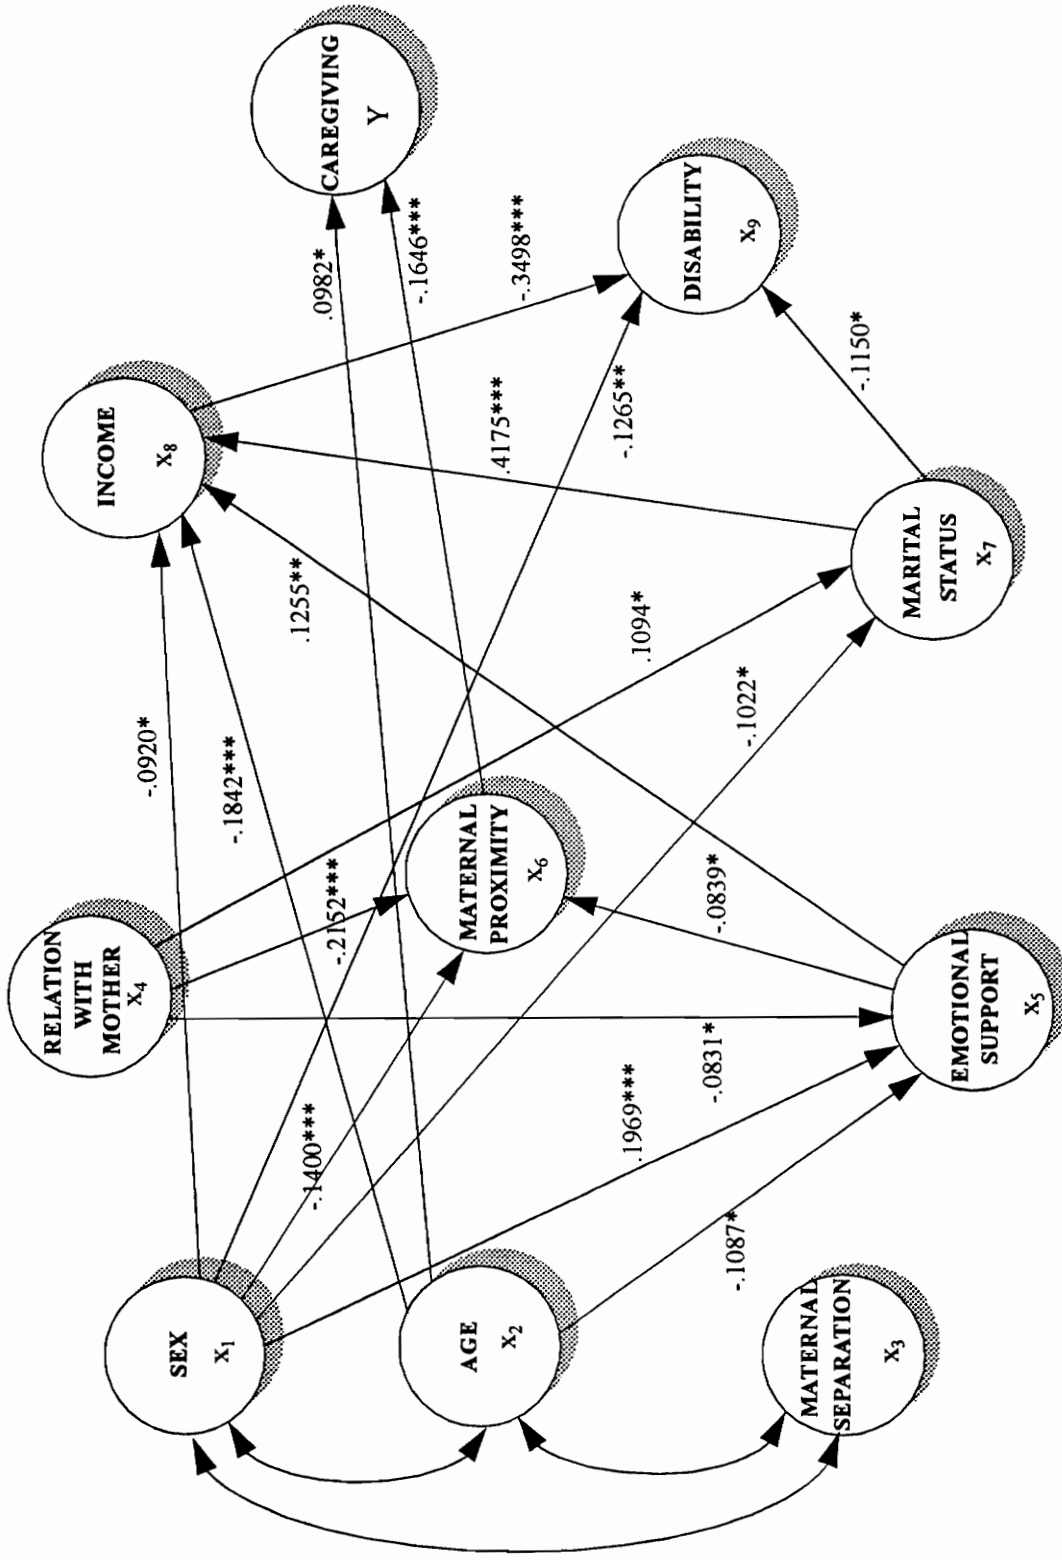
CAREGIVING
Y

DISABILITY
$x_9$

INCOME
$x_8$

.0982*

-.1646***

-.3498***

.4175***

-.1265**

-.1150*

.1255**

MARITAL STATUS
$x_7$

-.0920*

-.1842***

.1094*

-.1022*

RELATION WITH MOTHER
$x_4$

MATERNAL PROXIMITY
$x_6$

-.2152***

-.0839*

EMOTIONAL SUPPORT
$x_5$

-.1400***

-.0831*

.1969***

-.1087*

SEX
$x_1$

AGE
$x_2$

MATERNAL SEPARATION
$x_3$